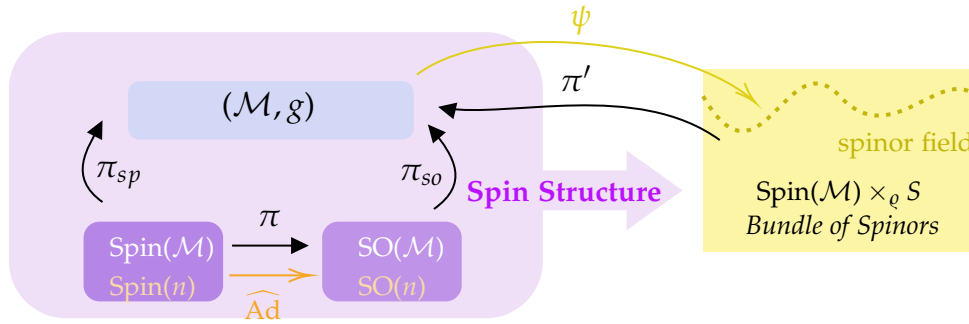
$\psi$

$\pi'$

$(\mathcal{M}, g)$

spinor field

$\pi_{sp}$

$\pi_{so}$

Spin Structure

Spin$(\mathcal{M}) \times_{\varrho} S$
*Bundle of Spinors*

$\pi$

Spin$(\mathcal{M})$
Spin$(n)$

SO$(\mathcal{M})$
SO$(n)$

$\widehat{\text{Ad}}$